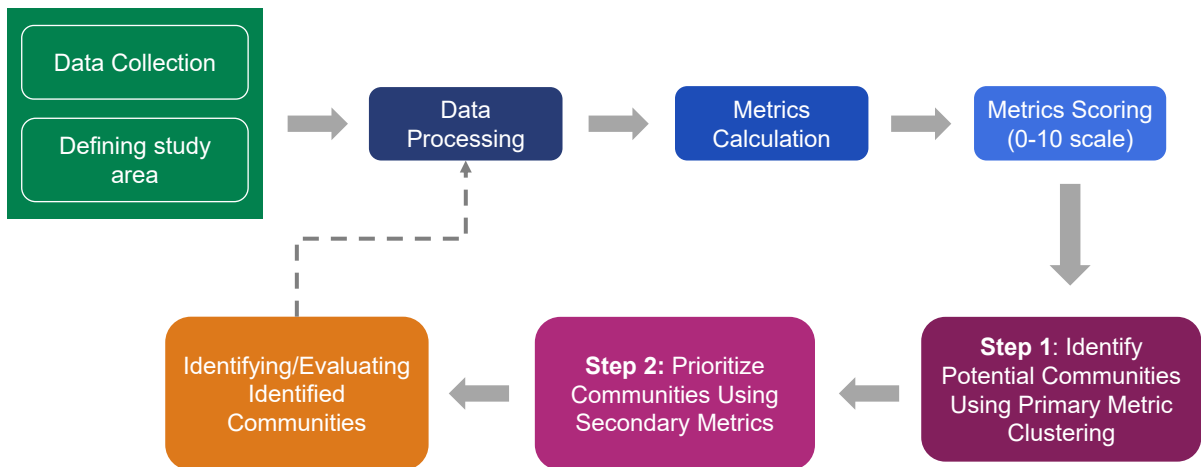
Data Collection

Defining study area

Data Processing

Metrics Calculation

Metrics Scoring (0-10 scale)

Step 1: Identify Potential Communities Using Primary Metric Clustering

Step 2: Prioritize Communities Using Secondary Metrics

Identifying/Evaluating Identified Communities